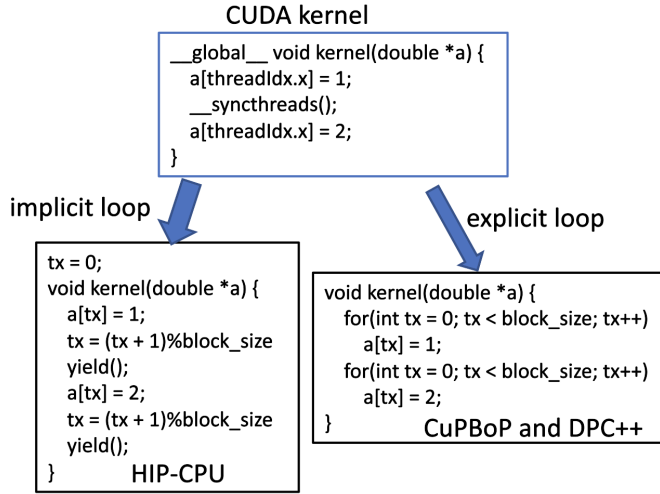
CUDA kernel

__global__ void kernel(double *a) {
a[threadIdx.x] = 1;
__syncthreads();
a[threadIdx.x] = 2;
}

implicit loop

explicit loop

tx = 0;
void kernel(double *a) {
a[tx] = 1;
tx = (tx + 1)%block_size
yield();
a[tx] = 2;
tx = (tx + 1)%block_size
yield();
}

HIP-CPU

void kernel(double *a) {
for(int tx = 0; tx < block_size; tx++)
a[tx] = 1;
for(int tx = 0; tx < block_size; tx++)
a[tx] = 2;
}

CuPBoP and DPC++